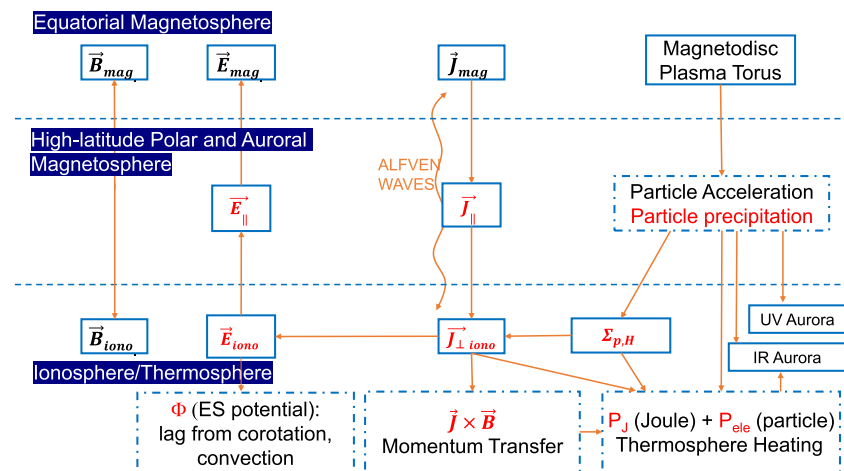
Equatorial Magnetosphere

$\vec{B}_{mag}$

$\vec{E}_{mag}$

$\vec{J}_{mag}$

Magnetodisc Plasma Torus

High-latitude Polar and Auroral Magnetosphere

ALFVEN WAVES

$\vec{E}_{\parallel}$

$\vec{J}_{\parallel}$

Particle Acceleration
Particle precipitation

$\vec{B}_{iono}$

$\vec{E}_{iono}$

$\vec{J}_{\perp\, iono}$

$\Sigma_{p,H}$

UV Aurora

IR Aurora

Ionosphere/Thermosphere

Φ (ES potential): lag from corotation, convection

$\vec{J} \times \vec{B}$
Momentum Transfer

$P_J$ (Joule) + $P_{ele}$ (particle)
Thermosphere Heating